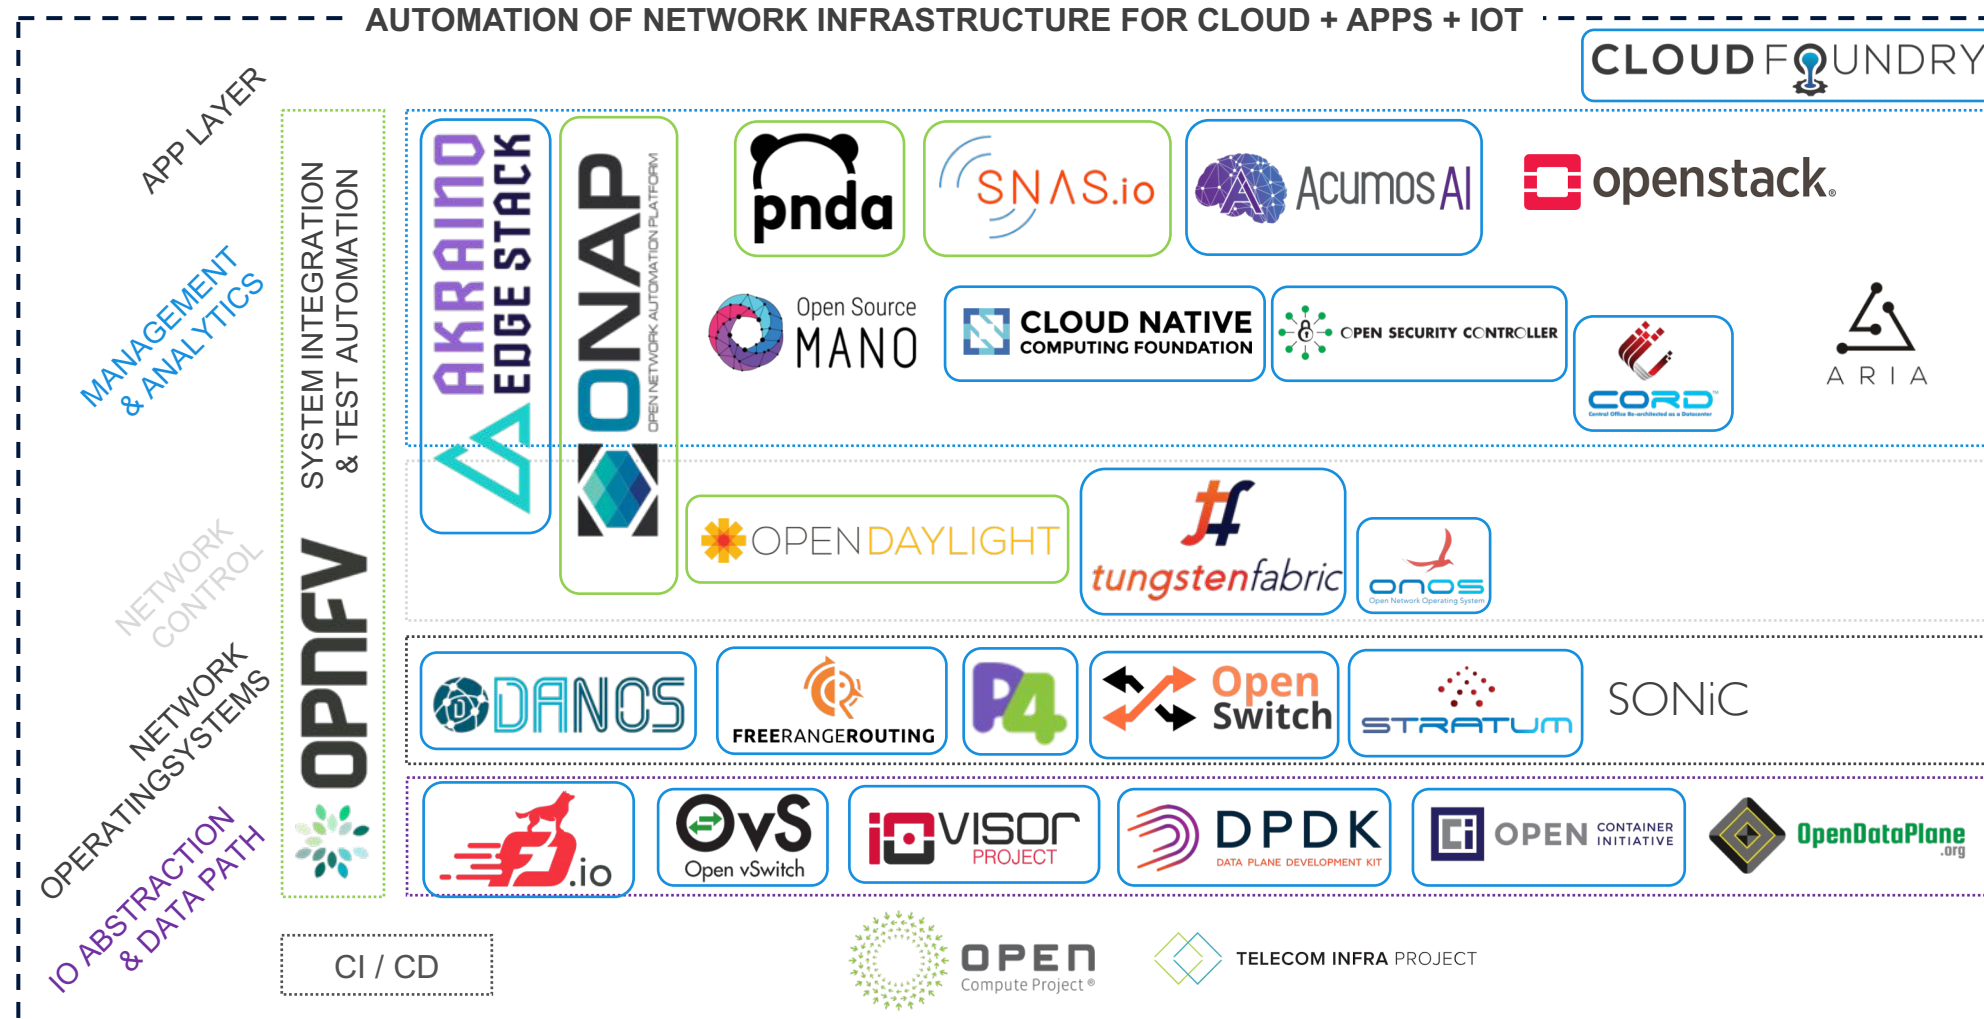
AUTOMATION OF NETWORK INFRASTRUCTURE FOR CLOUD + APPS + IOT

CLOUD FOUNDRY

APP LAYER

MANAGEMENT & ANALYTICS

NETWORK CONTROL

NETWORK OPERATINGSYSTEMS

IO ABSTRACTION & DATA PATH

SYSTEM INTEGRATION & TEST AUTOMATION

OPNFV

AKRAINO EDGE STACK

ONAP
OPEN NETWORK AUTOMATION PLATFORM

pnda

SNAS.io

Acumos AI

openstack.

Open Source MANO

CLOUD NATIVE COMPUTING FOUNDATION

OPEN SECURITY CONTROLLER

CORD
Central Office Re-architected as a Datacenter

ARIA

OPENDAYLIGHT

tungstenfabric

onos
Open Network Operating System

DANOS

FREERANGEROUTING

P4

Open Switch

STRATUM

SONiC

fd.io

OvS
Open vSwitch

iovisor PROJECT

DPDK
DATA PLANE DEVELOPMENT KIT

OPEN CONTAINER INITIATIVE

OpenDataPlane .org

CI / CD

OPEN Compute Project®

TELECOM INFRA PROJECT